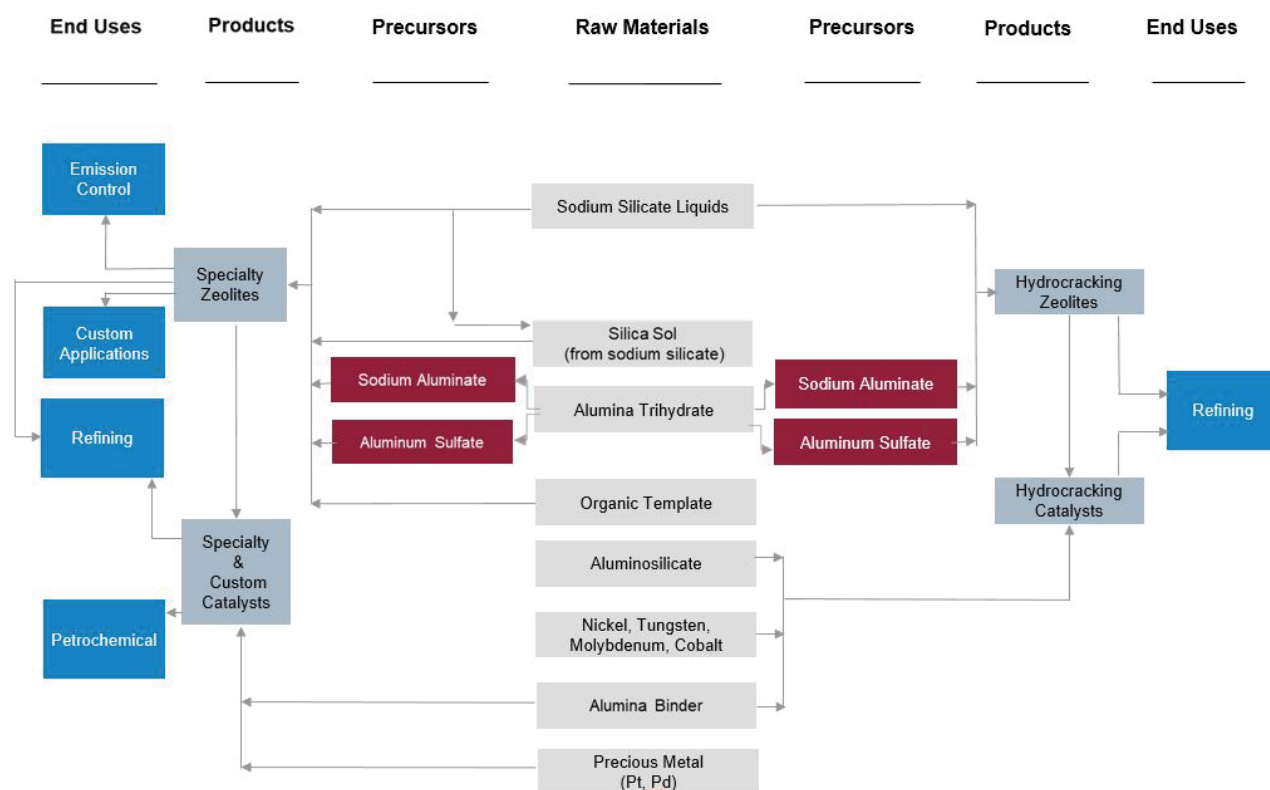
End Uses

Products

Precursors

Raw Materials

Precursors

Products

End Uses

Emission Control

Specialty Zeolites

Custom Applications

Refining

Specialty & Custom Catalysts

Petrochemical

Sodium Aluminate

Aluminum Sulfate

Sodium Silicate Liquids

Silica Sol (from sodium silicate)

Alumina Trihydrate

Organic Template

Aluminosilicate

Nickel, Tungsten, Molybdenum, Cobalt

Alumina Binder

Precious Metal (Pt, Pd)

Sodium Aluminate

Aluminum Sulfate

Hydrocracking Zeolites

Hydrocracking Catalysts

Refining